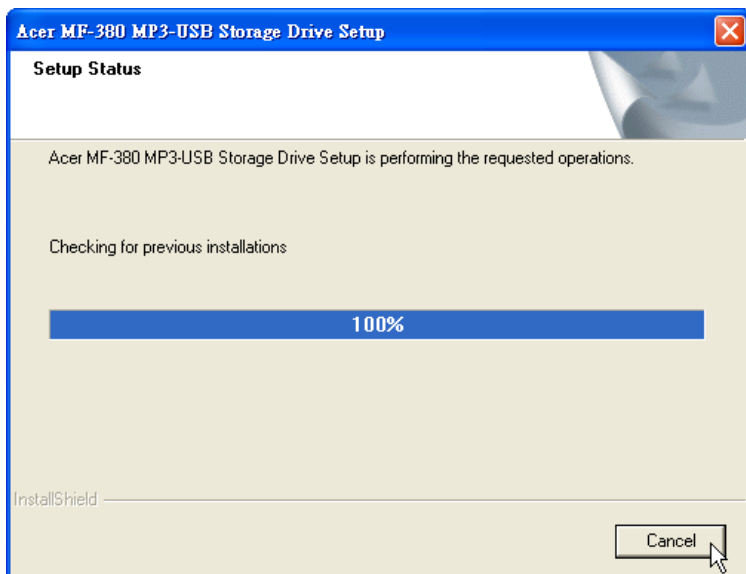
Acer MF-380 MP3-USB Storage Drive Setup

Setup Status

Acer MF-380 MP3-USB Storage Drive Setup is performing the requested operations.

Checking for previous installations

100%

InstallShield

Cancel